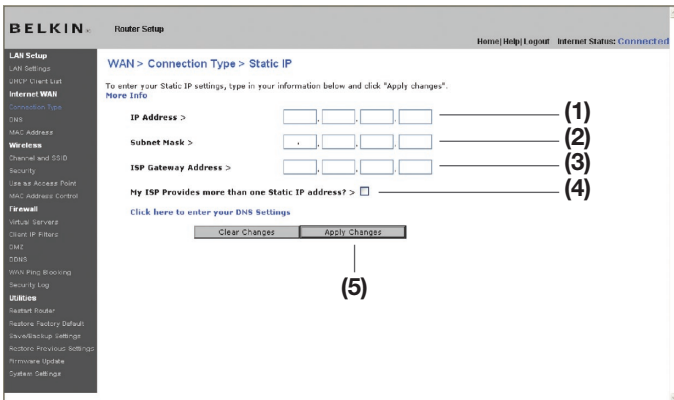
BELKIN. Router Setup

Home|Help|Logout Internet Status: Connected

LAN Setup
LAN Settings
DHCP Client List
Internet WAN
Connection Type
DNS
MAC Address
Wireless
Channel and SSID
Security
Use as Access Point
MAC Address Control
Firewall
Virtual Servers
Client IP Filters
DMZ
DDNS
WAN Ping Blocking
Security Log
Utilities
Restart Router
Restore Factory Default
Save/Backup Settings
Restore Previous Settings
Firmware Update
System Settings

WAN > Connection Type > Static IP

To enter your Static IP settings, type in your information below and click "Apply changes".
More Info

IP Address > (1)

Subnet Mask > (2)

ISP Gateway Address > (3)

My ISP Provides more than one Static IP address? > (4)

Click here to enter your DNS Settings

Clear Changes Apply Changes

(5)